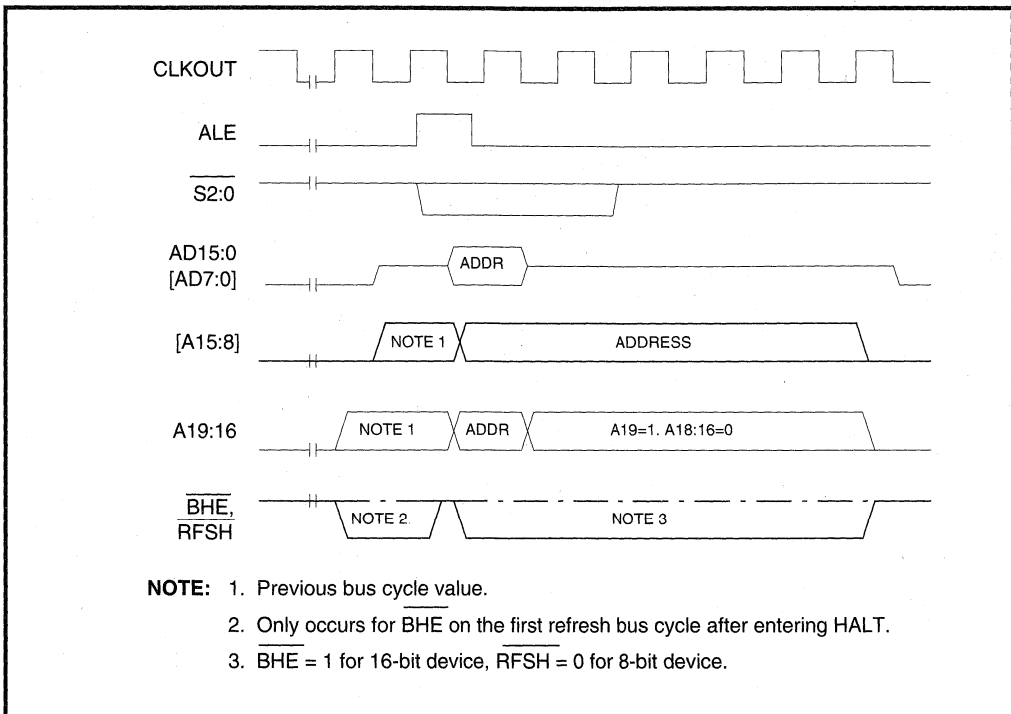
CLKOUT

ALE

$\overline{S2:0}$

AD15:0
[AD7:0]

ADDR

[A15:8]

NOTE 1

ADDRESS

A19:16

NOTE 1

ADDR

A19=1, A18:16=0

$\overline{BHE}$,
$\overline{RFSH}$

NOTE 2

NOTE 3

NOTE: 1. Previous bus cycle value.

2. Only occurs for $\overline{BHE}$ on the first refresh bus cycle after entering HALT.

3. $\overline{BHE}$ = 1 for 16-bit device, $\overline{RFSH}$ = 0 for 8-bit device.